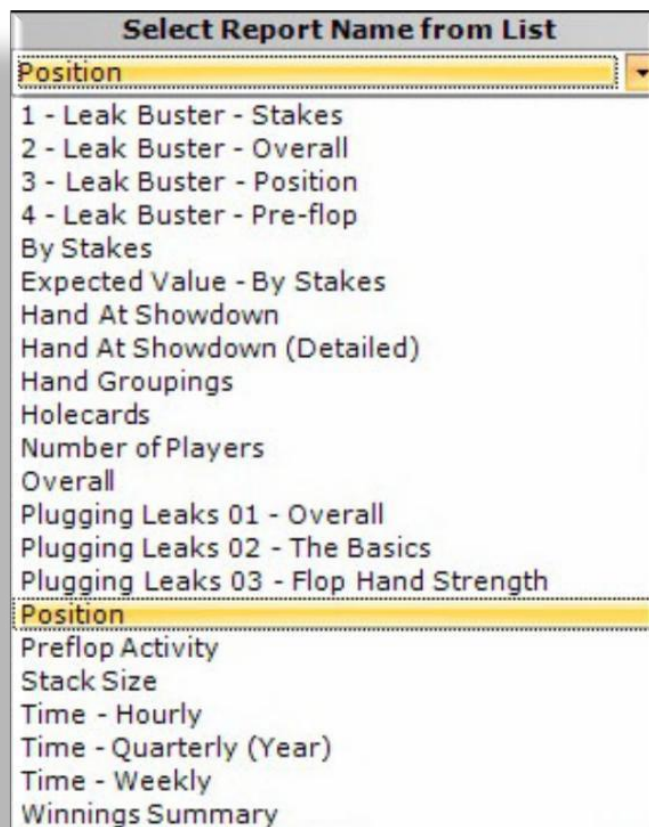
Select Report Name from List

Position

1 - Leak Buster - Stakes
2 - Leak Buster - Overall
3 - Leak Buster - Position
4 - Leak Buster - Pre-flop
By Stakes
Expected Value - By Stakes
Hand At Showdown
Hand At Showdown (Detailed)
Hand Groupings
Holecards
Number of Players
Overall
Plugging Leaks 01 - Overall
Plugging Leaks 02 - The Basics
Plugging Leaks 03 - Flop Hand Strength
Position
Preflop Activity
Stack Size
Time - Hourly
Time - Quarterly (Year)
Time - Weekly
Winnings Summary